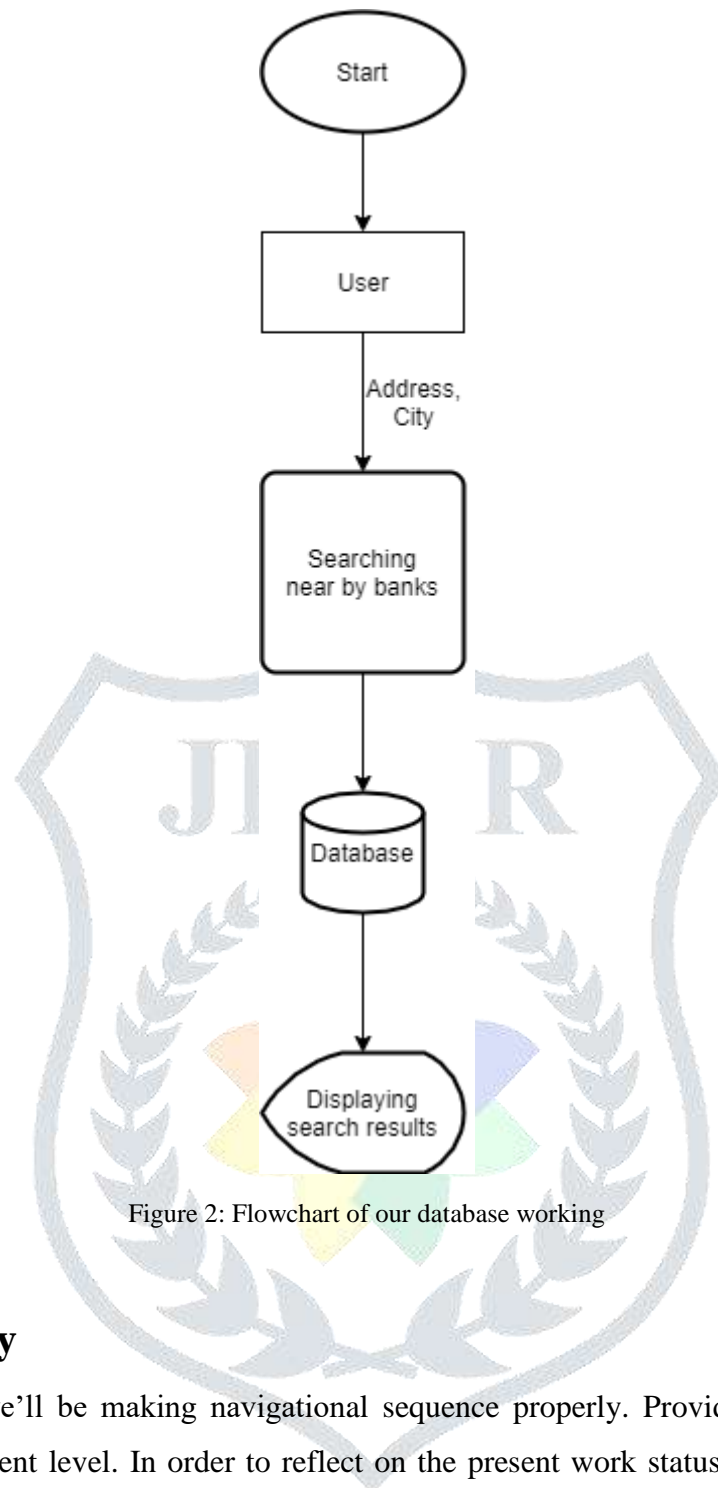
Start

User

Address,
City

Searching
near by banks

Database

Displaying
search results

Figure 2: Flowchart of our database working

y

e'll be making navigational sequence properly. Provi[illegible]

ent level. In order to reflect on the present work status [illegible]